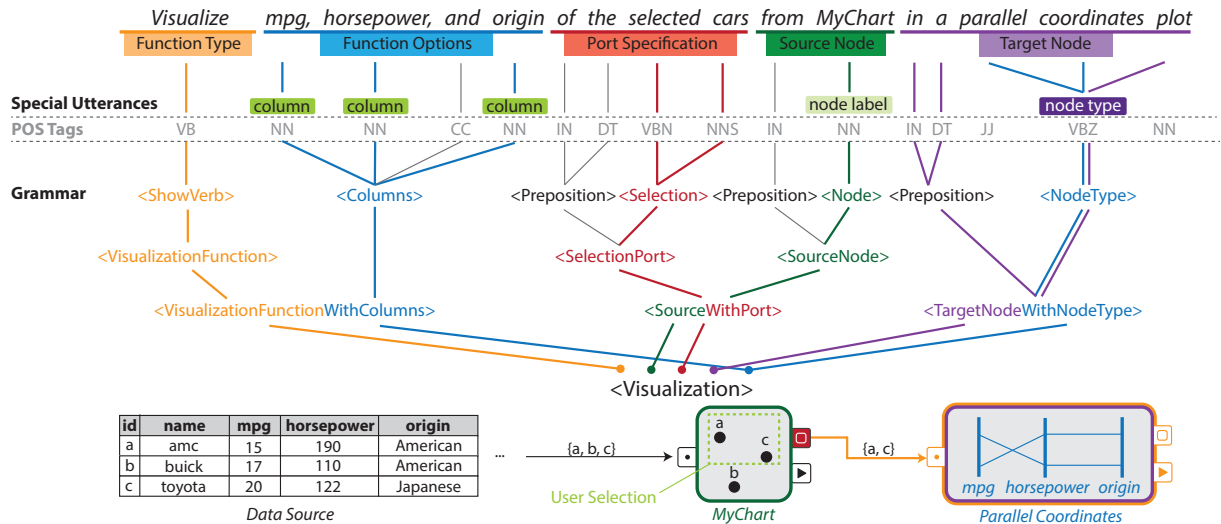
Visualize mpg, horsepower, and origin of the selected cars from MyChart in a parallel coordinates plot

Function Type | Function Options | Port Specification | Source Node | Target Node

Special Utterances: column, column, column, node label, node type

POS Tags: VB NN NN CC NN IN DT VBN NNS IN NN IN DT JJ VBZ NN

Grammar

<ShowVerb> <Columns> <Preposition> <Selection> <Preposition> <Node> <Preposition> <NodeType>

<VisualizationFunction> <SelectionPort> <SourceNode>

<VisualizationFunctionWithColumns> <SourceWithPort> <TargetNodeWithNodeType>

<Visualization>

| id | name | mpg | horsepower | origin |
|---|---|---|---|---|
| a | amc | 15 | 190 | American |
| b | buick | 17 | 110 | American |
| c | toyota | 20 | 122 | Japanese |

Data Source

...

{a, b, c}

a c b

User Selection

MyChart

{a, c}

mpg horsepower origin

Parallel Coordinates